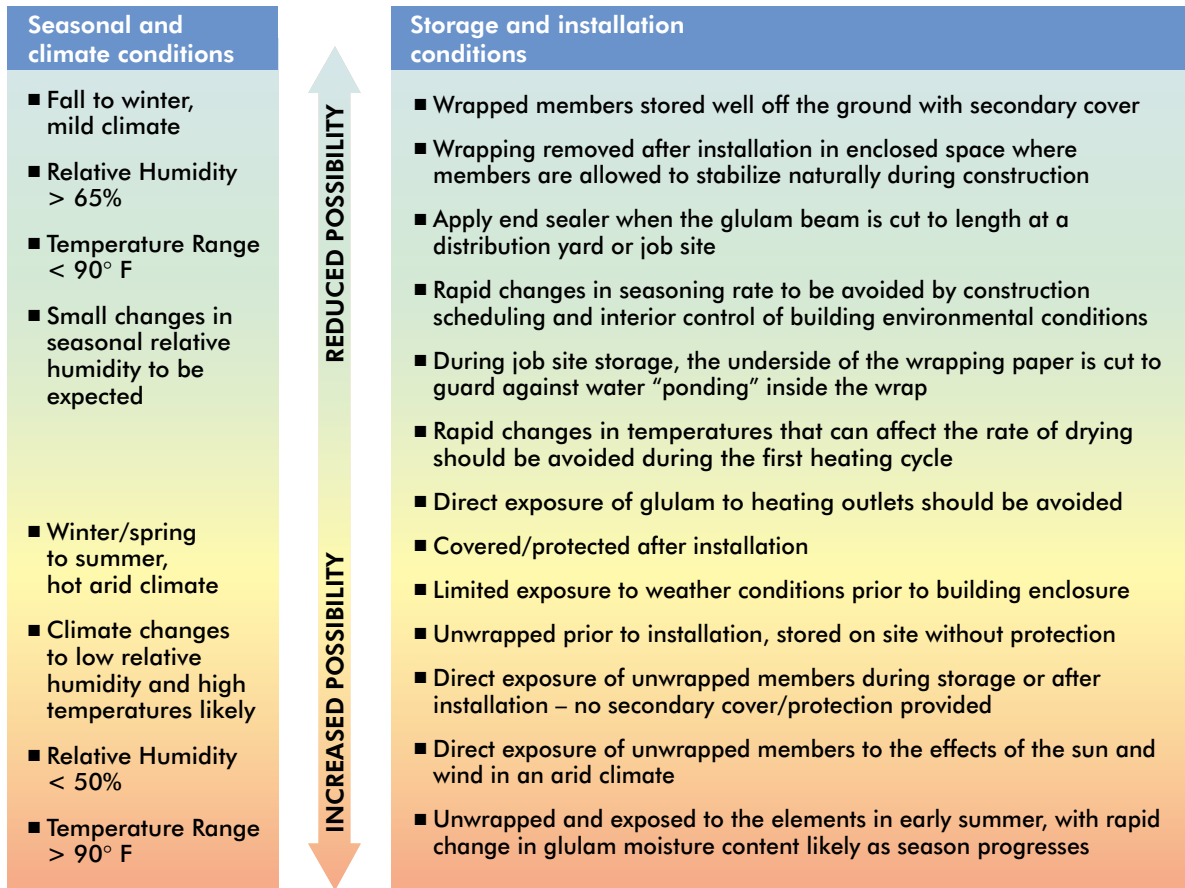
Seasonal and climate conditions

■ Fall to winter, mild climate

■ Relative Humidity > 65%

■ Temperature Range < 90° F

■ Small changes in seasonal relative humidity to be expected

■ Winter/spring to summer, hot arid climate

■ Climate changes to low relative humidity and high temperatures likely

■ Relative Humidity < 50%

■ Temperature Range > 90° F

REDUCED POSSIBILITY

INCREASED POSSIBILITY

Storage and installation conditions

■ Wrapped members stored well off the ground with secondary cover

■ Wrapping removed after installation in enclosed space where members are allowed to stabilize naturally during construction

■ Apply end sealer when the glulam beam is cut to length at a distribution yard or job site

■ Rapid changes in seasoning rate to be avoided by construction scheduling and interior control of building environmental conditions

■ During job site storage, the underside of the wrapping paper is cut to guard against water “ponding” inside the wrap

■ Rapid changes in temperatures that can affect the rate of drying should be avoided during the first heating cycle

■ Direct exposure of glulam to heating outlets should be avoided

■ Covered/protected after installation

■ Limited exposure to weather conditions prior to building enclosure

■ Unwrapped prior to installation, stored on site without protection

■ Direct exposure of unwrapped members during storage or after installation – no secondary cover/protection provided

■ Direct exposure of unwrapped members to the effects of the sun and wind in an arid climate

■ Unwrapped and exposed to the elements in early summer, with rapid change in glulam moisture content likely as season progresses